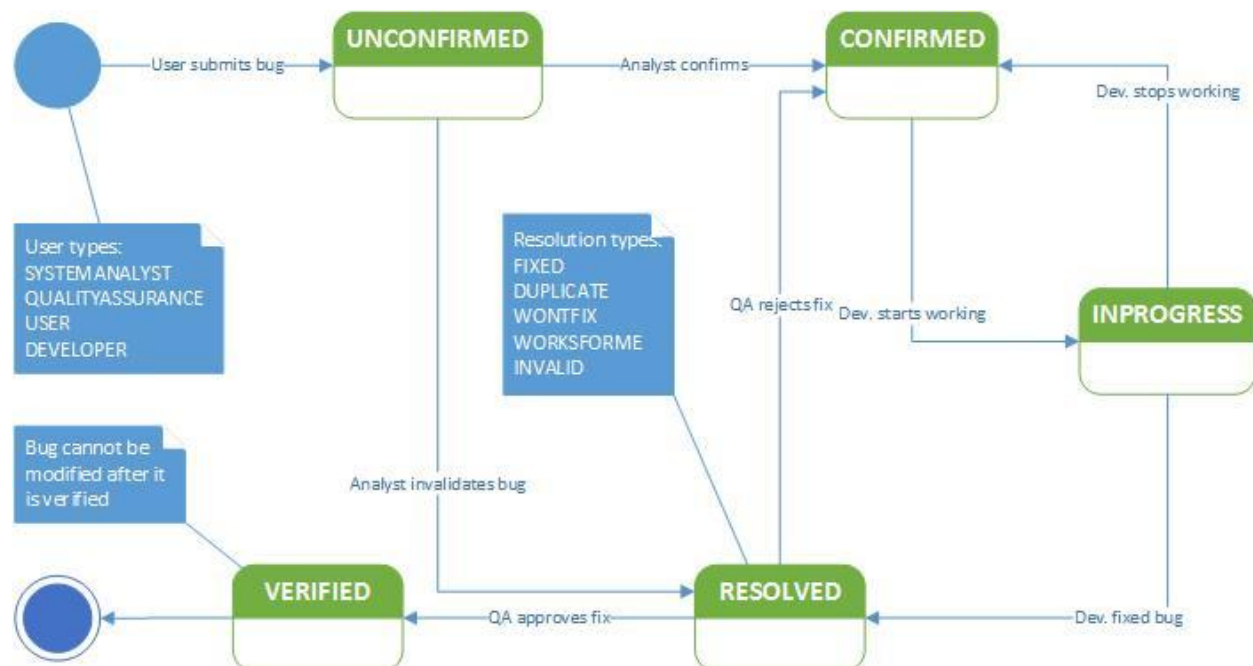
User submits bug

UNCONFIRMED

Analyst confirms

CONFIRMED

Dev. stops working

User types:
SYSTEMANALYST
QUALITYASSURANCE
USER
DEVELOPER

Resolution types:
FIXED
DUPLICATE
WONTFIX
WORKSFORME
INVALID

QA rejects fix

Dev. starts working

INPROGRESS

Bug cannot be modified after it is verified

Analyst invalidates bug

VERIFIED

QA approves fix

RESOLVED

Dev. fixed bug